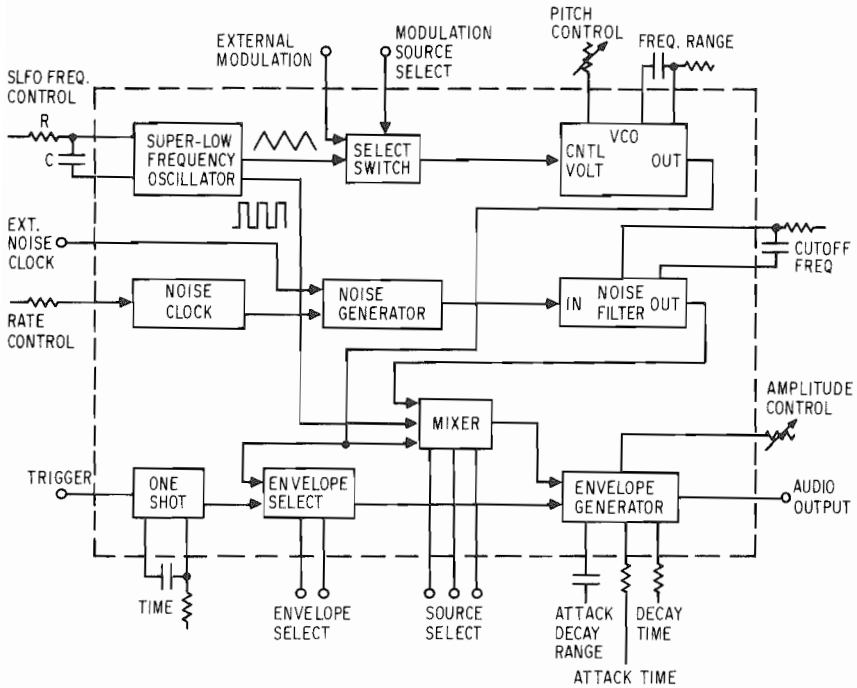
EXTERNAL MODULATION

MODULATION SOURCE SELECT

PITCH CONTROL

FREQ. RANGE

SLFO FREQ. CONTROL

R

C

SUPER-LOW FREQUENCY OSCILLATOR

SELECT SWITCH

CNTL VOLT

VCO

OUT

EXT. NOISE CLOCK

CUTOFF FREQ

RATE CONTROL

NOISE CLOCK

NOISE GENERATOR

IN

NOISE FILTER

OUT

MIXER

AMPLITUDE CONTROL

TRIGGER

ONE SHOT

ENVELOPE SELECT

ENVELOPE GENERATOR

AUDIO OUTPUT

TIME

ENVELOPE SELECT

SOURCE SELECT

ATTACK DECAY RANGE

DECAY TIME

ATTACK TIME